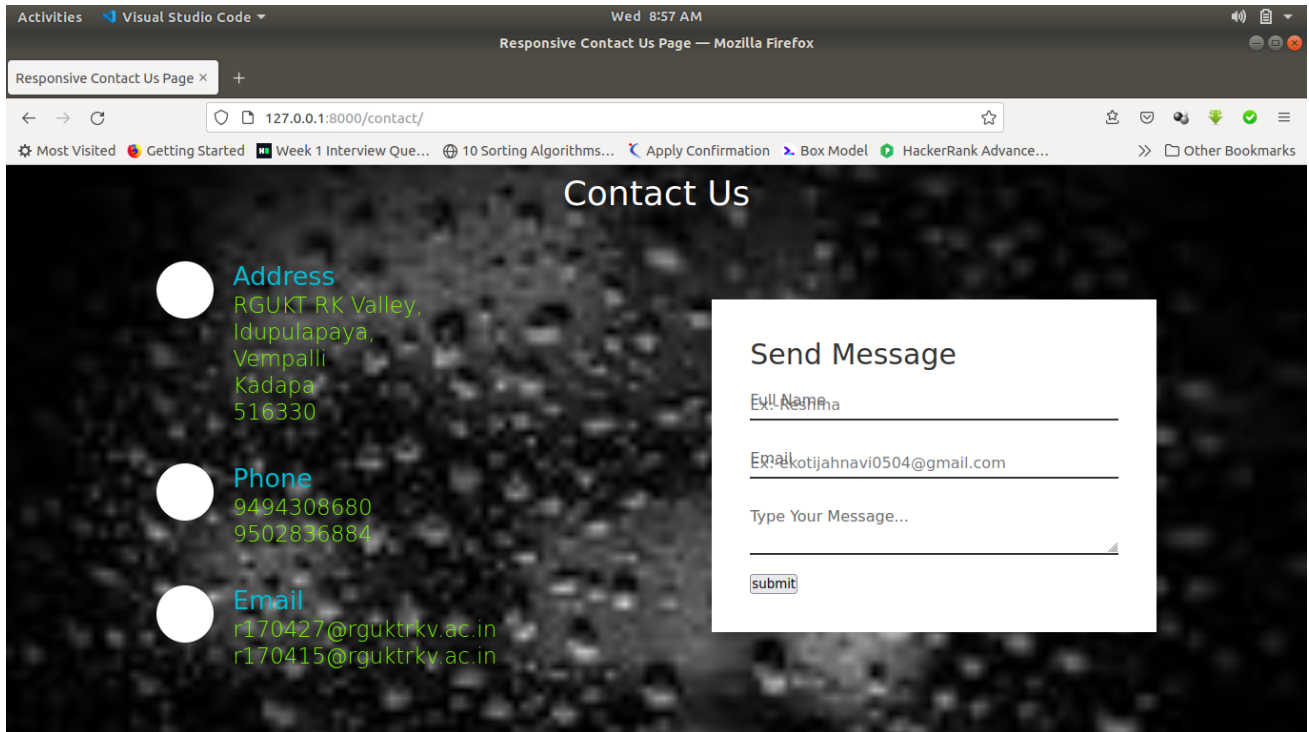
Activities Visual Studio Code Wed 8:57 AM

Responsive Contact Us Page — Mozilla Firefox

Responsive Contact Us Page ×

127.0.0.1:8000/contact/

Most Visited Getting Started Week 1 Interview Que... 10 Sorting Algorithms... Apply Confirmation Box Model HackerRank Advance... Other Bookmarks

Contact Us

Address
RGUKT RK Valley,
Idupulapaya,
Vempalli
Kadapa
516330

Phone
9494308680
9502836884

Email
r170427@rguktrkv.ac.in
r170415@rguktrkv.ac.in

Send Message

Full Name
Ex: Reshma

Email
Ex: ekotijahnavi0504@gmail.com

Type Your Message...

submit